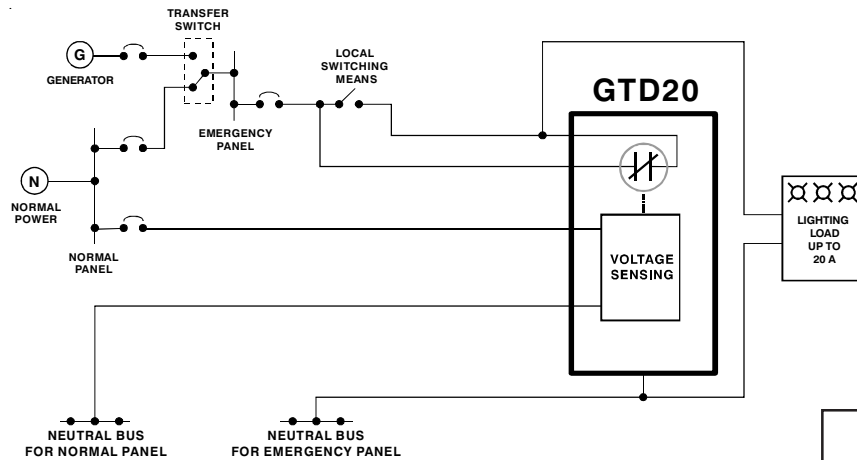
TRANSFER SWITCH

G

GENERATOR

LOCAL SWITCHING MEANS

GTD20

EMERGENCY PANEL

N

NORMAL POWER

NORMAL PANEL

VOLTAGE SENSING

LIGHTING LOAD UP TO 20 A

NEUTRAL BUS FOR NORMAL PANEL

NEUTRAL BUS FOR EMERGENCY PANEL